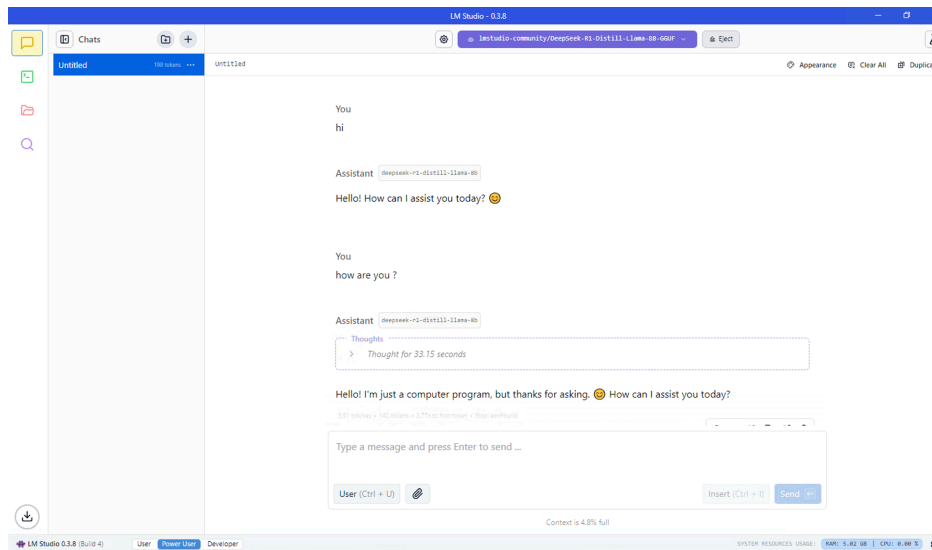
LM Studio - 0.3.8

Chats

Untitled 180 tokens ...

lmstudio-community/DeepSeek-R1-Distill-Llama-8B-GGUF

Eject

Untitled

Appearance Clear All Duplica

You
hi

Assistant deepseek-r1-distill-llama-8b

Hello! How can I assist you today? 😊

You
how are you ?

Assistant deepseek-r1-distill-llama-8b

Thoughts
Thought for 33.15 seconds

Hello! I'm just a computer program, but thanks for asking. 😊 How can I assist you today?

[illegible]

Type a message and press Enter to send ...

User (Ctrl + U)

Insert (Ctrl + I) Send

Context is 4.8% full

LM Studio 0.3.8 (Build 4) User Power User Developer

SYSTEM RESOURCES USAGE: RAM: 5.02 GB | CPU: 0.00 %